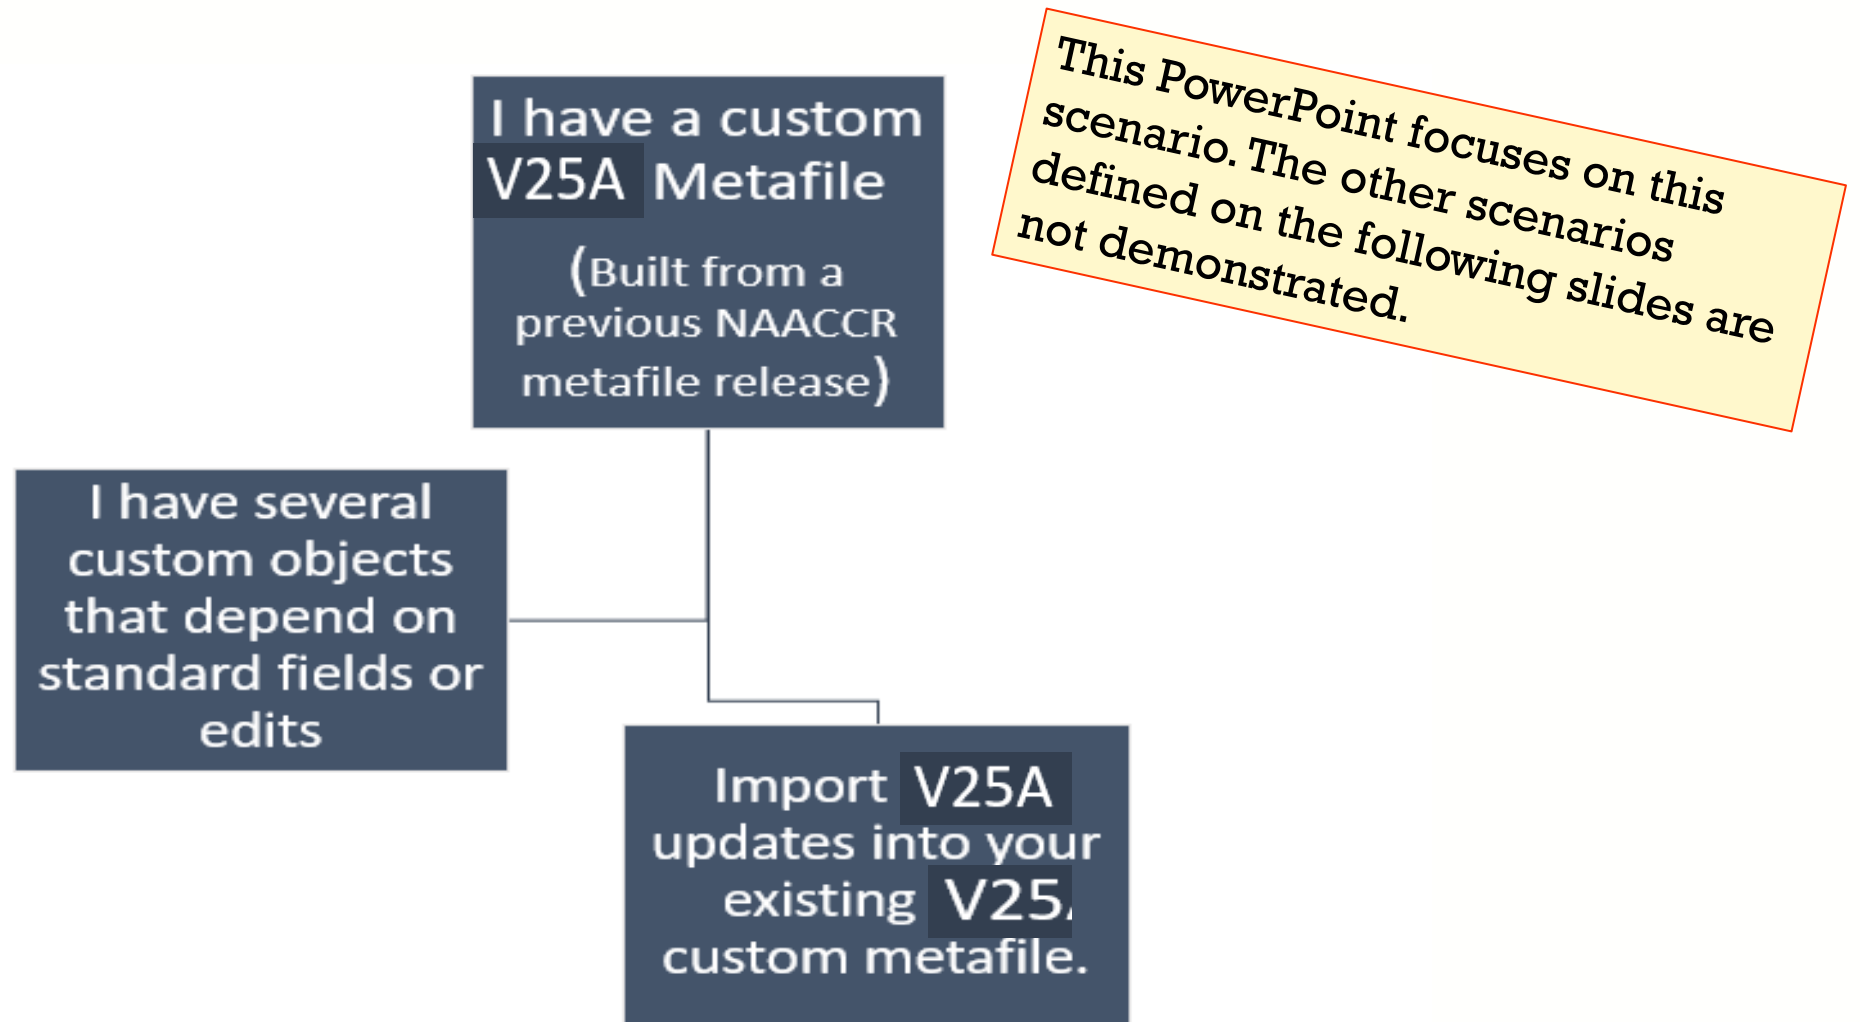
I have a custom V25A Metafile

(Built from a previous NAACCR metafile release)

This PowerPoint focuses on this scenario. The other scenarios defined on the following slides are not demonstrated.

I have several custom objects that depend on standard fields or edits

Import V25A updates into your existing V25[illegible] custom metafile.